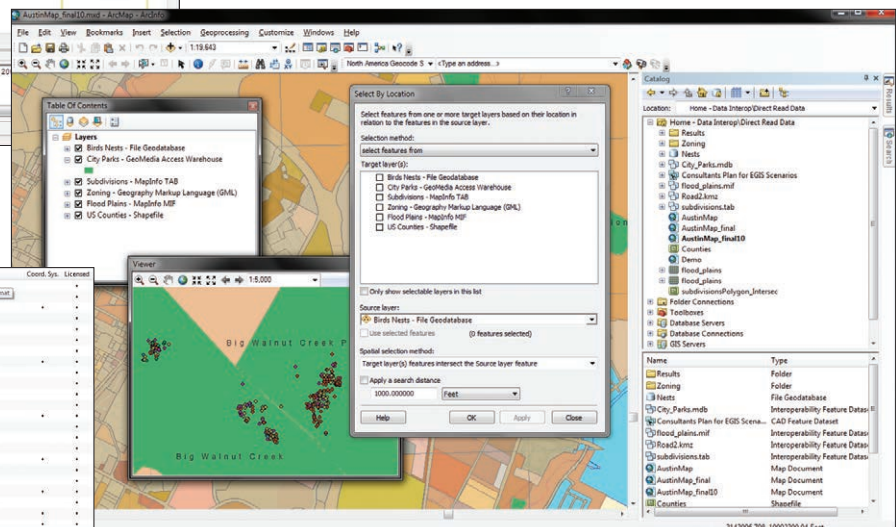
AustinMap_final10.mxd - ArcMap - ArcInfo

File Edit View Bookmarks Insert Selection Geoprocessing Customize Windows Help

1:19,643

North America Geocode S <Type an address...>

Table Of Contents

Layers
Birds Nests - File Geodatabase
City Parks - GeoMedia Access Warehouse
Subdivisions - MapInfo TAB
Zoning - Geography Markup Language (GML)
Flood Plains - MapInfo MIF
US Counties - Shapefile

Coord. Sys. Licensed

Viewer

1:5,000

Big Walnut Creek P

Big Walnut Creek

Select By Location

Select features from one or more target layers based on their location in relation to the features in the source layer.

Selection method:
select features from

Target layer(s):
Birds Nests - File Geodatabase
City Parks - GeoMedia Access Warehouse
Subdivisions - MapInfo TAB
Zoning - Geography Markup Language (GML)
Flood Plains - MapInfo MIF
US Counties - Shapefile

Only show selectable layers in this list

Source layer:
Birds Nests - File Geodatabase
Use selected features (0 features selected)

Spatial selection method:
Target layer(s) features intersect the Source layer feature

Apply a search distance
1000.000000 Feet

Help OK Apply Close

Catalog

Location: Home - Data Interop\Direct Read Data

Home - Data Interop\Direct Read Data
Results
Zoning
Nests
City_Parks.mdb
Consultants Plan for EGIS Scenarios
flood_plains.mif
Road2.kmz
subdivisions.tab
AustinMap
AustinMap_final
AustinMap_final10
Counties
Demo
flood_plains
flood_plains
subdivisionsPolygon_Intersec
Folder Connections
Toolboxes
Database Servers
Database Connections
GIS Servers

| Name | Type |
|---|---|
| Results | Folder |
| Zoning | Folder |
| Nests | File Geodatabase |
| City_Parks.mdb | Interoperability Feature Datas |
| Consultants Plan for EGIS Scena... | CAD Feature Dataset |
| flood_plains.mif | Interoperability Feature Datas |
| Road2.kmz | Interoperability Feature Datas |
| subdivisions.tab | Interoperability Feature Datas |
| AustinMap | Map Document |
| AustinMap_final | Map Document |
| AustinMap_final10 | Map Document |
| Counties | Shapefile |

Results Search